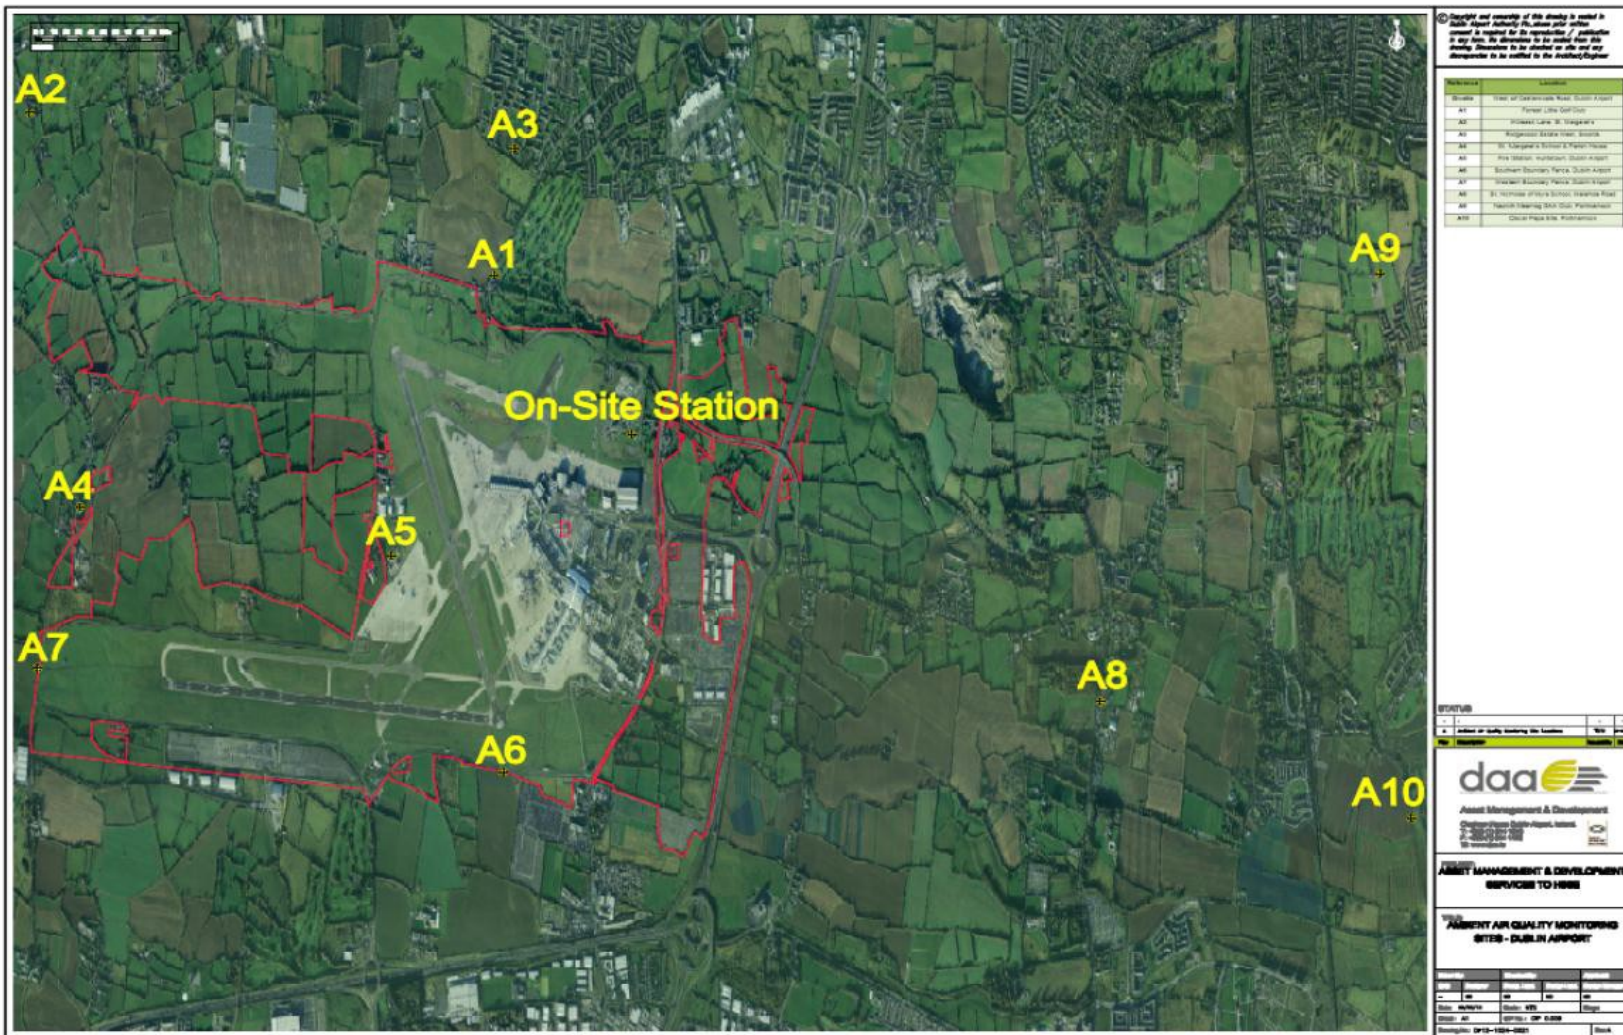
A2
A3
A1
A9
On-Site Station
A4
A5
A7
A8
A6
A10

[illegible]

| Reference | Location |
|---|---|
| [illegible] | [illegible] |
| A1 | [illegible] |
| A2 | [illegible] |
| A3 | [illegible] |
| A4 | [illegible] |
| A5 | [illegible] |
| A6 | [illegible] |
| A7 | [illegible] |
| A8 | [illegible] |
| A9 | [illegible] |
| A10 | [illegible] |

STATUS
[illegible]

daa
Asset Management & Development
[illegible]

ASSET MANAGEMENT & DEVELOPMENT SERVICES TO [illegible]

AMBIENT AIR QUALITY MONITORING SITES - DUBLIN AIRPORT

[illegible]